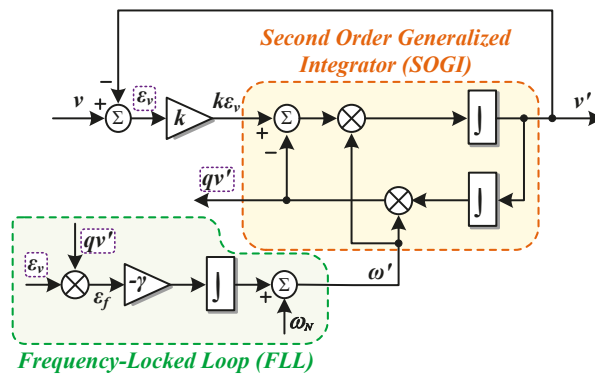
Second Order Generalized Integrator (SOGI)

−
$v$
+
$\Sigma$
$\varepsilon_v$
$k$
$k\varepsilon_v$
+
$\Sigma$
−
$\int$
$v'$
$qv'$
$\int$
$qv'$
$\varepsilon_v$
$\varepsilon_f$
$-\gamma$
$\int$
+
$\Sigma$
$\omega'$
$\omega_N$

Frequency-Locked Loop (FLL)